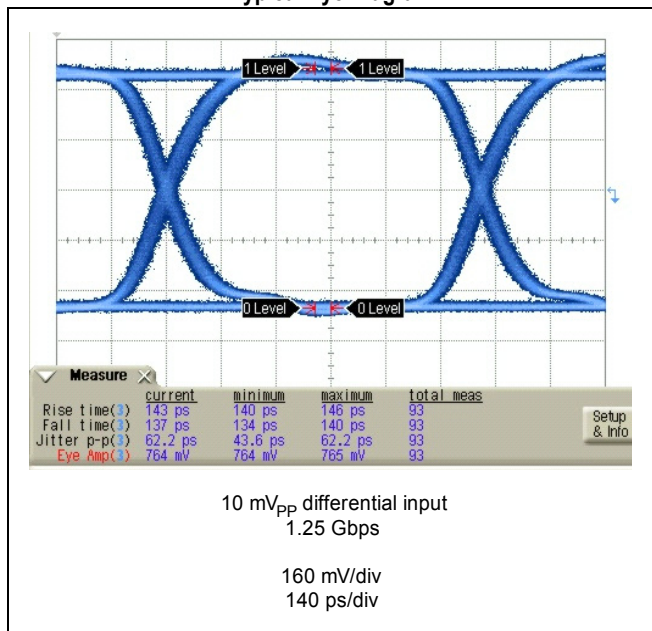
Typical Eye Diagram

1 Level 1 Level

0 Level 0 Level

Measure

| | current | minimum | maximum | total meas |
|---|---|---|---|---|
| Rise time(3) | 143 ps | 140 ps | 146 ps | 93 |
| Fall time(3) | 137 ps | 134 ps | 140 ps | 93 |
| Jitter p-p(3) | 62.2 ps | 43.6 ps | 62.2 ps | 93 |
| Eye Amp(3) | 764 mV | 764 mV | 765 mV | 93 |

Setup & Info

10 $mV_{PP}$ differential input
1.25 Gbps

160 mV/div
140 ps/div